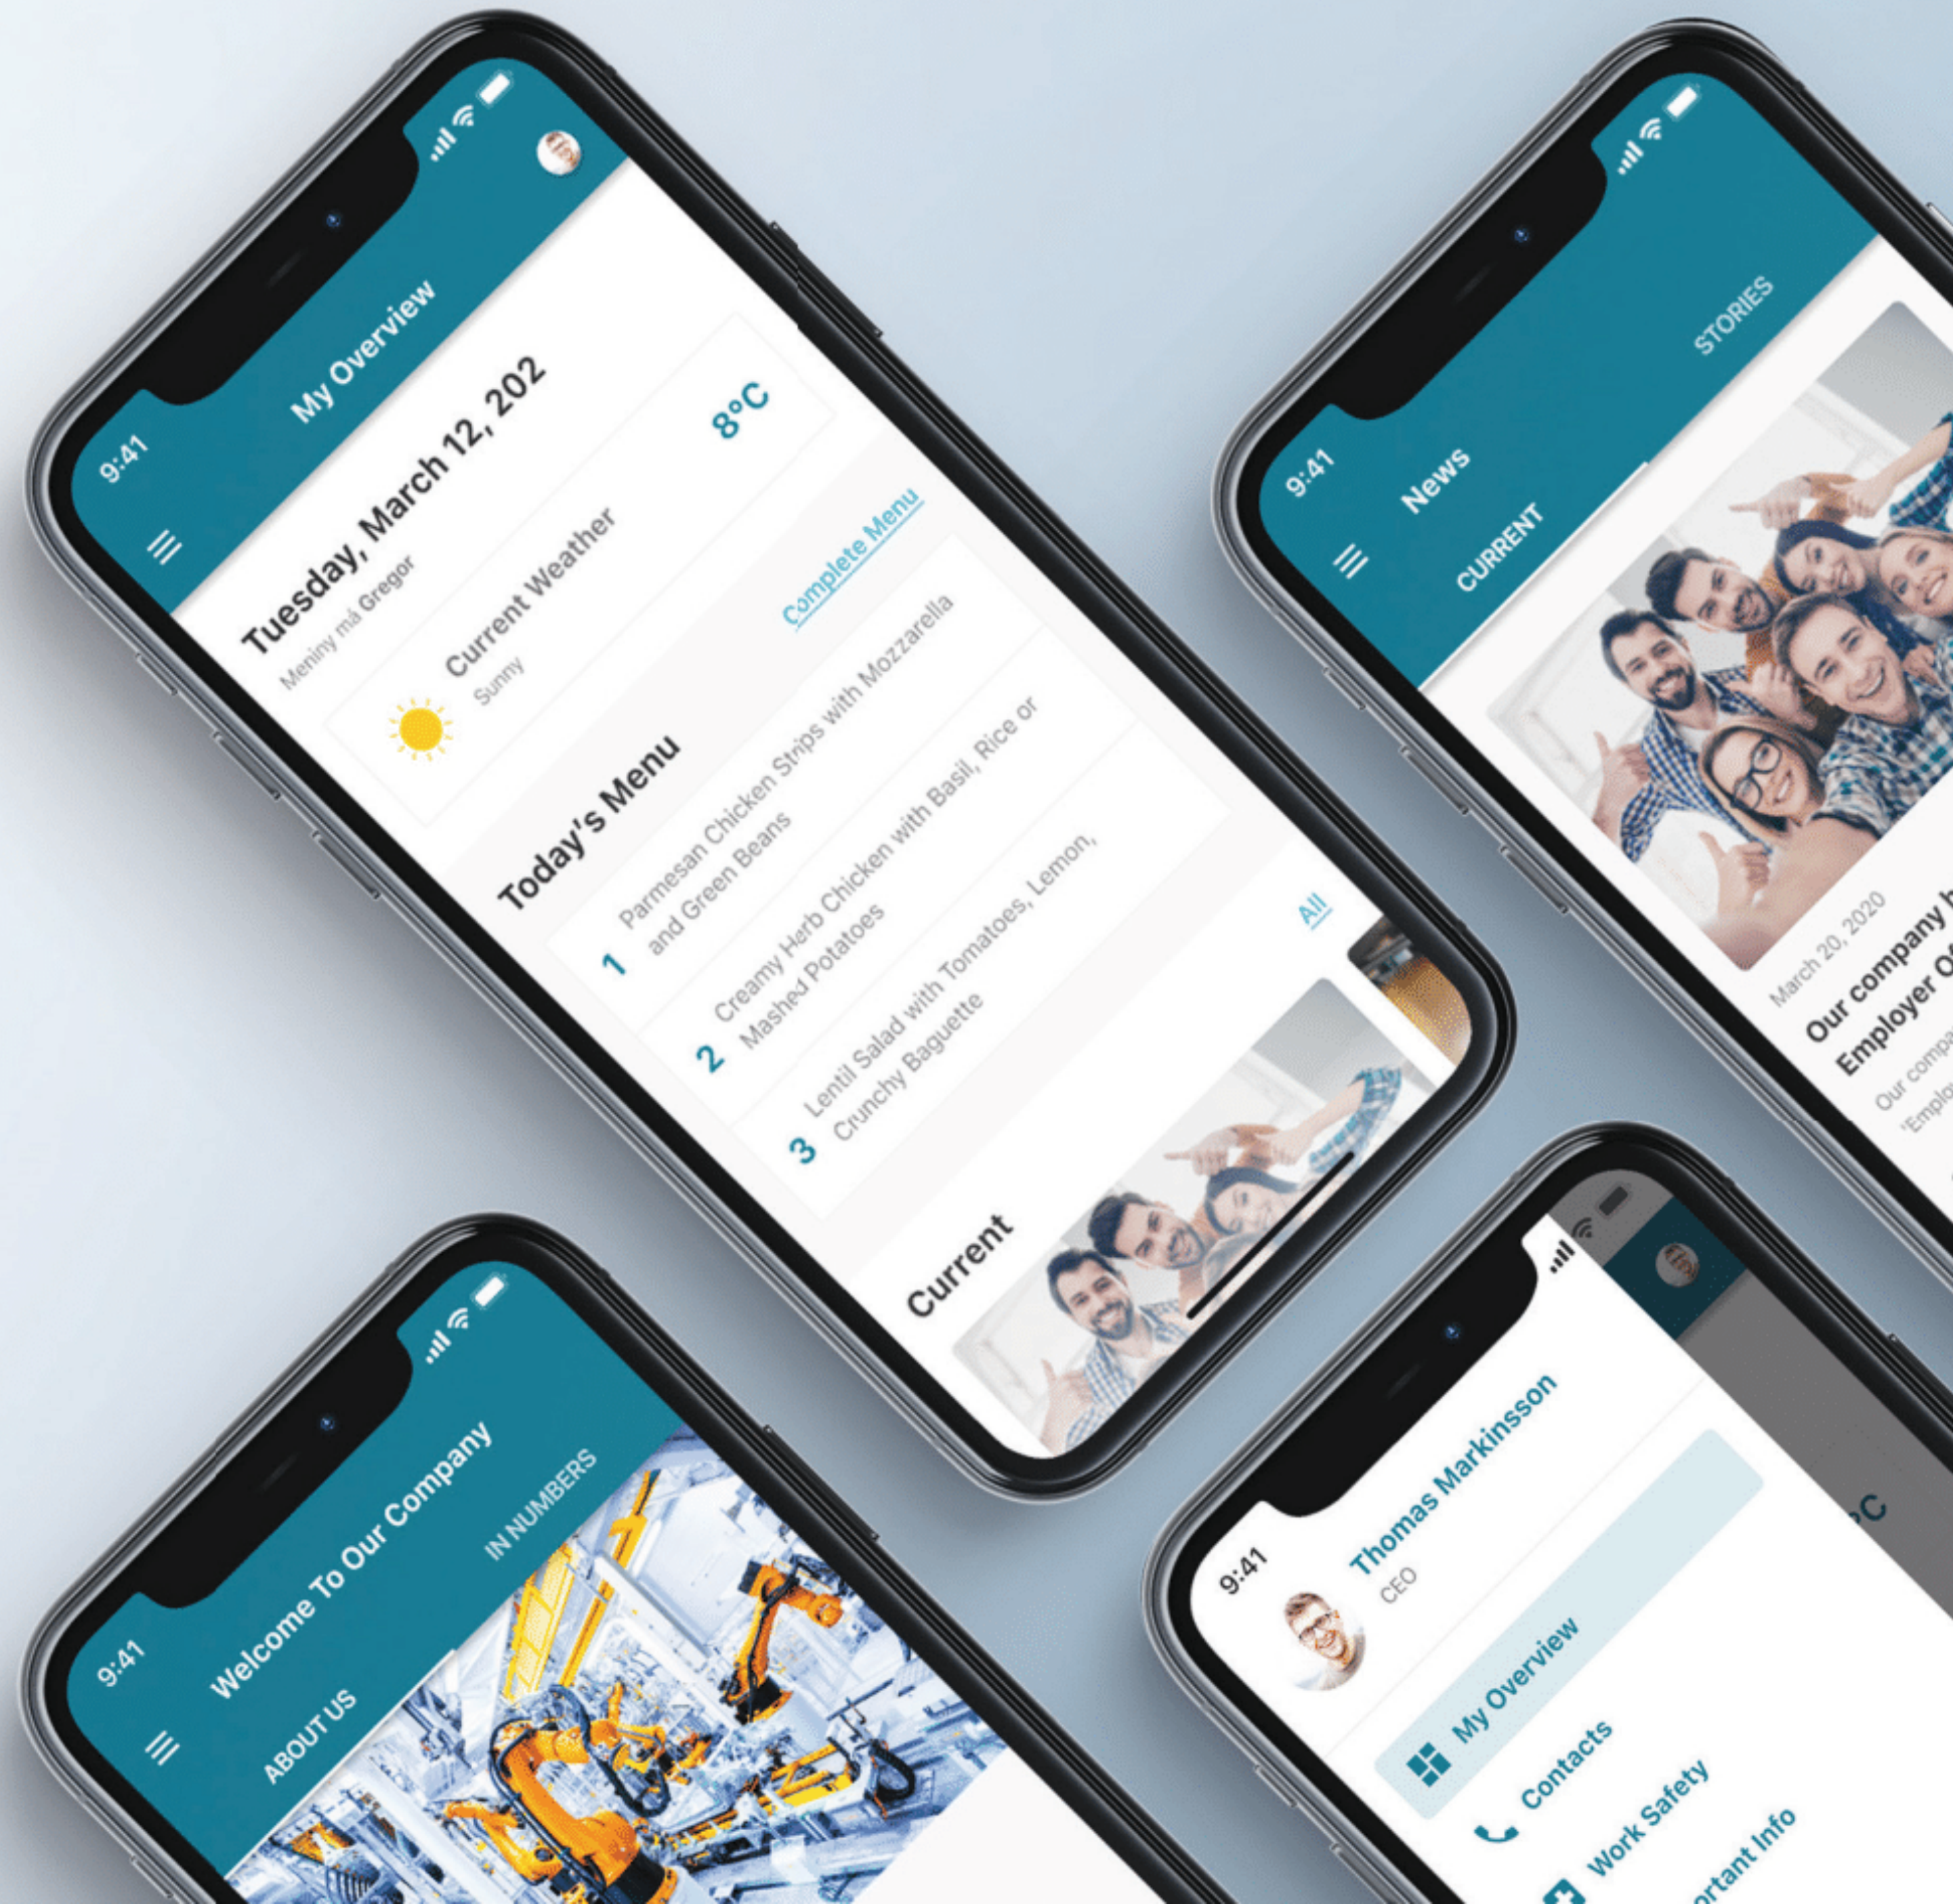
9:41

My Overview

Tuesday, March 12, 202

Meniny má Gregor

Current Weather

Sunny

8°C

Today's Menu

Complete Menu

1 Parmesan Chicken Strips with Mozzarella and Green Beans

2 Creamy Herb Chicken with Basil, Rice or Mashed Potatoes

3 Lentil Salad with Tomatoes, Lemon, Crunchy Baguette

Current

All

9:41

News

CURRENT

STORIES

March 20, 2020

Our company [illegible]

Employer O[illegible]

Our comp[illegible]

"Emplo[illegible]

9:41

Welcome To Our Company

ABOUT US

IN NUMBERS

9:41

Thomas Markinsson

CEO

My Overview

Contacts

Work Safety

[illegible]rtant Info